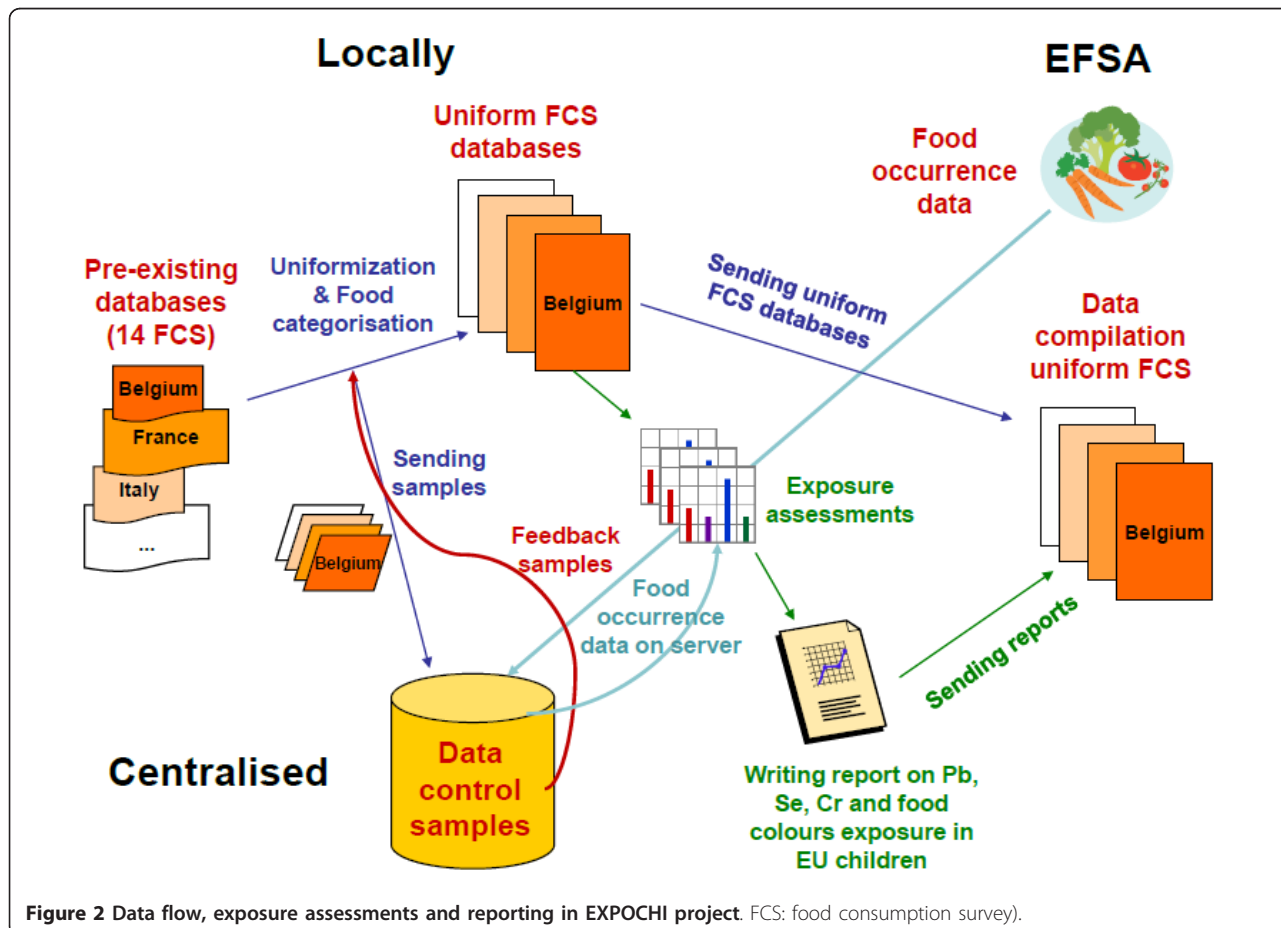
Locally

EFSA

Uniform FCS databases

Food occurrence data

Pre-existing databases (14 FCS)

Uniformization & Food categorisation

Belgium

Sending uniform FCS databases

Data compilation uniform FCS

Belgium

France

Italy

...

Sending samples

Exposure assessments

Belgium

Feedback samples

Belgium

Food occurrence data on server

Sending reports

Centralised

Data control samples

Writing report on Pb, Se, Cr and food colours exposure in EU children

Figure 2 Data flow, exposure assessments and reporting in EXPOCHI project. FCS: food consumption survey).